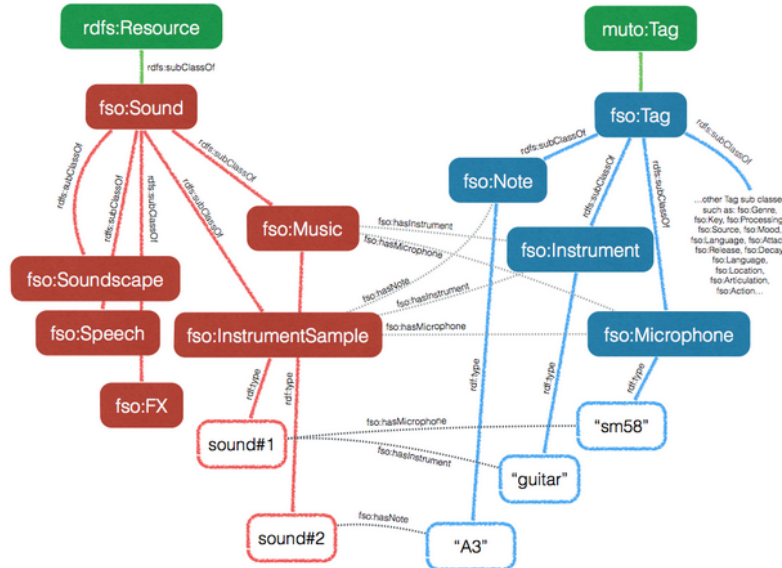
rdfs:Resource

rdfs:subClassOf

fso:Sound

rdfs:subClassOf
rdfs:subClassOf
rdfs:subClassOf
rdfs:subClassOf
rdfs:subClassOf

fso:Music

fso:Soundscape

fso:Speech

fso:InstrumentSample

fso:FX

rdf:type
rdf:type

sound#1

sound#2

muto:Tag

fso:Tag

rdfs:subClassOf
rdfs:subClassOf
rdfs:subClassOf
rdfs:subClassOf

fso:Note

fso:Instrument

fso:Microphone

...other Tag sub classes such as: fso:Genre, fso:Key, fso:Processing, fso:Source, fso:Mood, fso:Language, fso:Attack, fso:Release, fso:Decay, fso:Language, fso:Location, fso:Articulation, fso:Action...

fso:hasInstrument
fso:hasMicrophone
fso:hasNote
fso:hasInstrument
fso:hasMicrophone

rdf:type
rdf:type
rdf:type

fso:hasMicrophone
fso:hasInstrument

"sm58"

"guitar"

fso:hasNote

"A3"